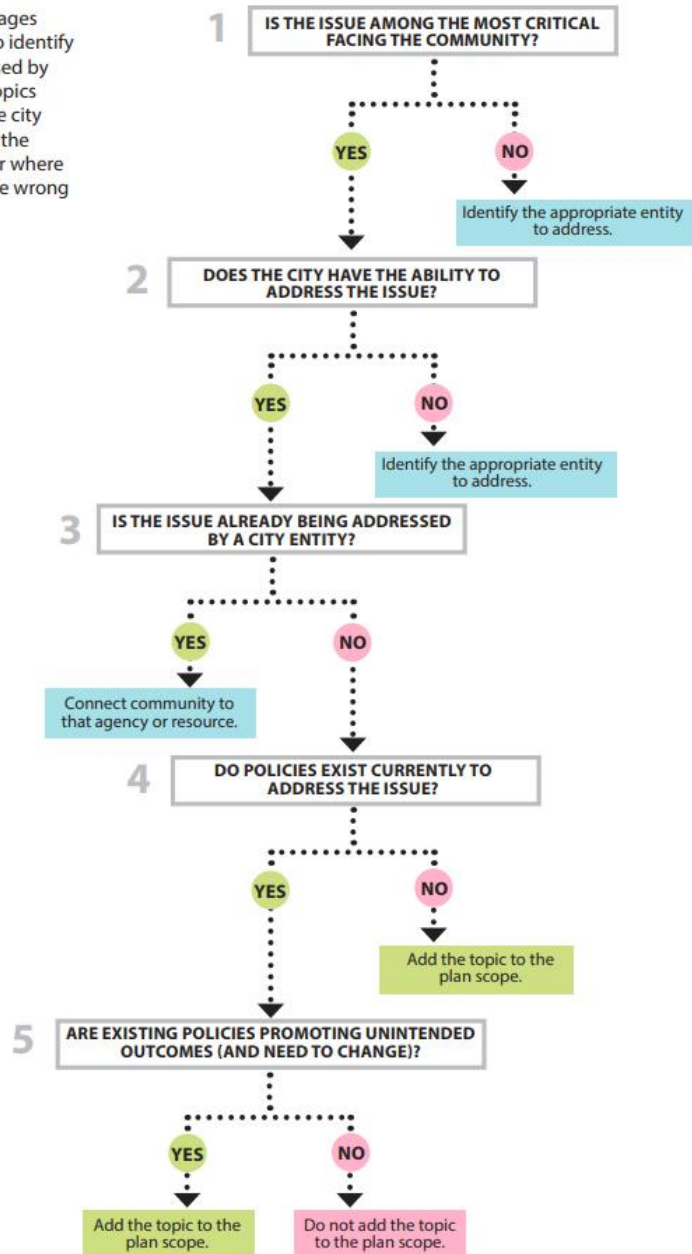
ages
o identify
ed by
opics
e city
the
r where
e wrong

1 IS THE ISSUE AMONG THE MOST CRITICAL FACING THE COMMUNITY?

YES

NO

Identify the appropriate entity to address.

2 DOES THE CITY HAVE THE ABILITY TO ADDRESS THE ISSUE?

YES

NO

Identify the appropriate entity to address.

3 IS THE ISSUE ALREADY BEING ADDRESSED BY A CITY ENTITY?

YES

Connect community to that agency or resource.

NO

4 DO POLICIES EXIST CURRENTLY TO ADDRESS THE ISSUE?

YES

NO

Add the topic to the plan scope.

5 ARE EXISTING POLICIES PROMOTING UNINTENDED OUTCOMES (AND NEED TO CHANGE)?

YES

Add the topic to the plan scope.

NO

Do not add the topic to the plan scope.